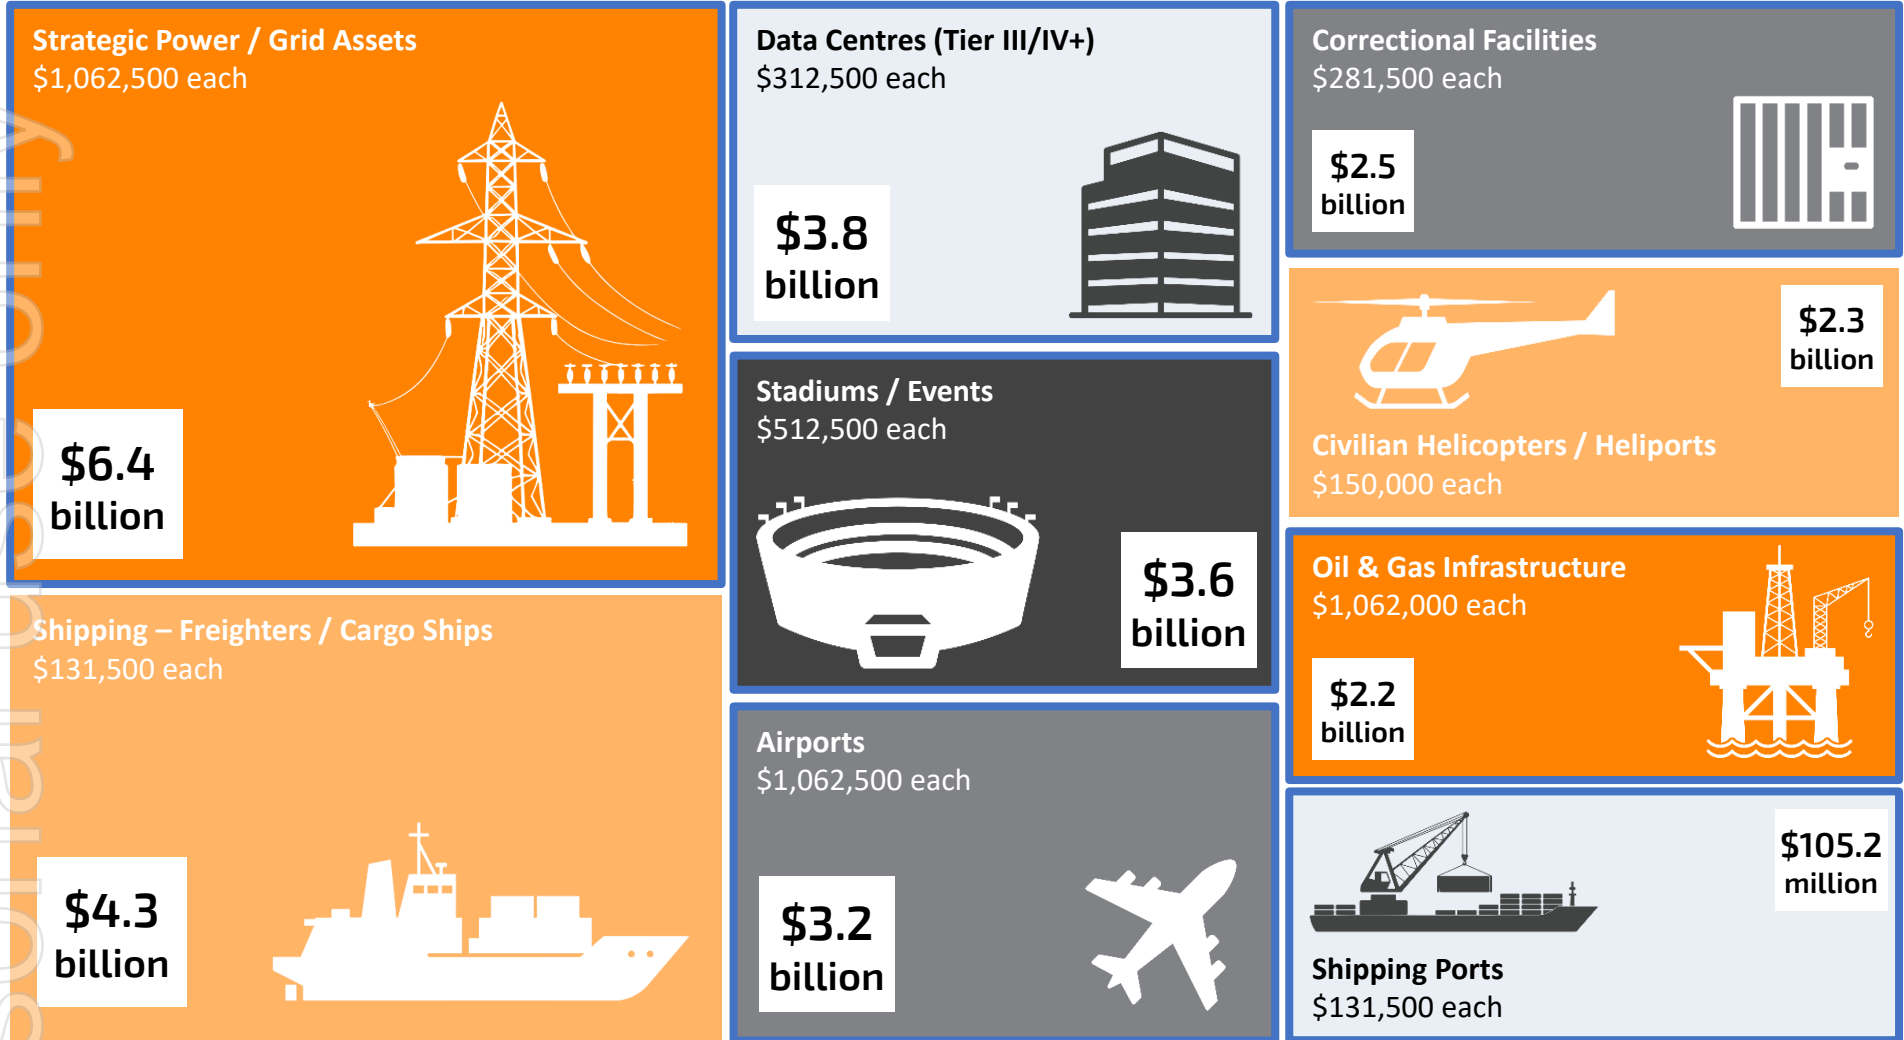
Strategic Power / Grid Assets
$1,062,500 each

$6.4 billion

Data Centres (Tier III/IV+)
$312,500 each

$3.8 billion

Correctional Facilities
$281,500 each

$2.5 billion

$2.3 billion

Civilian Helicopters / Heliports
$150,000 each

Stadiums / Events
$512,500 each

$3.6 billion

Oil & Gas Infrastructure
$1,062,000 each

$2.2 billion

Shipping – Freighters / Cargo Ships
$131,500 each

$4.3 billion

Airports
$1,062,500 each

$3.2 billion

$105.2 million

Shipping Ports
$131,500 each